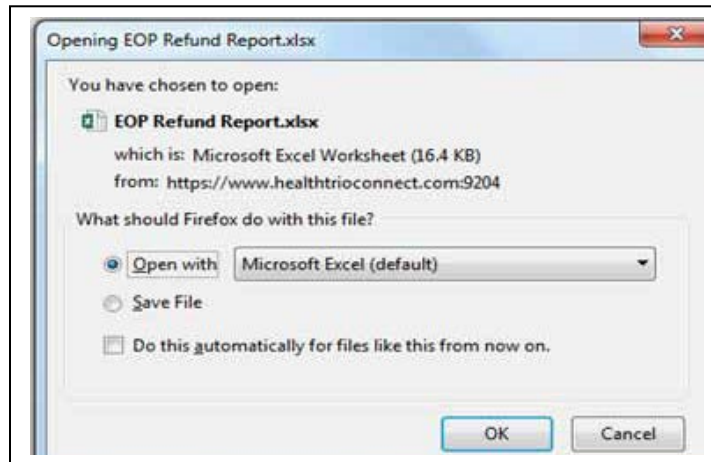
Opening EOP Refund Report.xlsx

You have chosen to open:

EOP Refund Report.xlsx

which is: Microsoft Excel Worksheet (16.4 KB)

from: https://www.healthtrioconnect.com:9204

What should Firefox do with this file?

Open with Microsoft Excel (default)

Save File

Do this automatically for files like this from now on.

OK Cancel